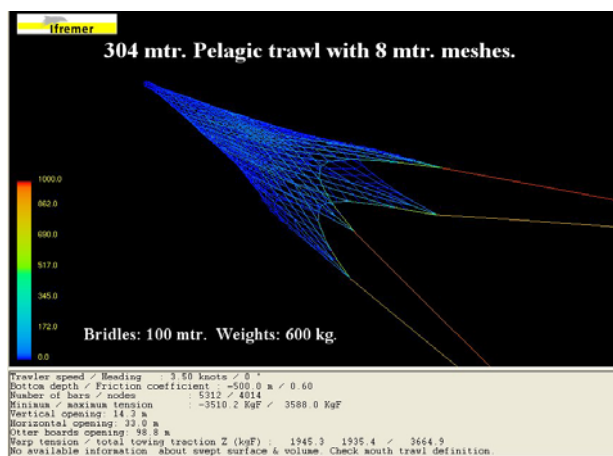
Ifremer

304 mtr. Pelagic trawl with 8 mtr. meshes.

1000.0
862.0
690.0
517.0
345.0
172.0
0.0

Bridles: 100 mtr. Weights: 600 kg.

Trawler speed / Heading : 3.50 knots / 0 °
Bottom depth / Friction coefficient : -500.0 m / 0.60
Number of bars / nodes : 5312 / 4014
Minimum / maximum tension : -3510.2 KgF / 3588.0 KgF
Vertical opening: 14.3 m
Horizontal opening: 33.0 m
Otter boards opening: 98.8 m
Warp tension / total towing traction Z (KgF) : 1945.3 1935.4 / 3664.9
No available information about swept surface & volume. Check mouth trawl definition.